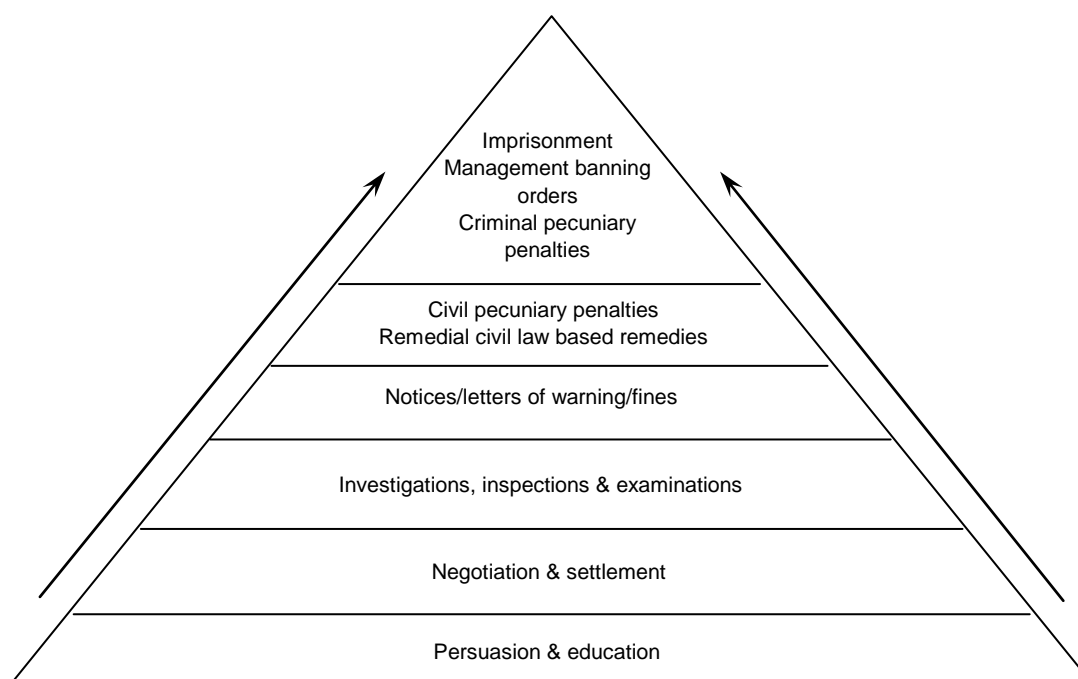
Imprisonment
Management banning orders
Criminal pecuniary penalties

Civil pecuniary penalties
Remedial civil law based remedies

Notices/letters of warning/fines

Investigations, inspections & examinations

Negotiation & settlement

Persuasion & education